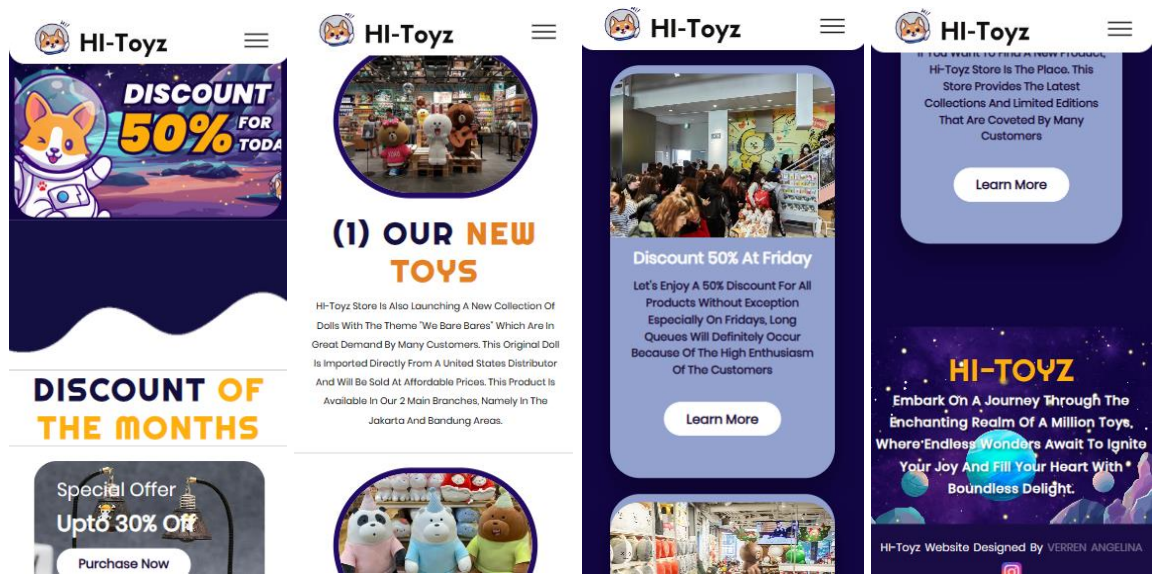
HI-Toyz

DISCOUNT 50% FOR TODA

DISCOUNT OF THE MONTHS

Special Offer
Upto 30% Off
Purchase Now

HI-Toyz

(1) OUR NEW TOYS

Hi-Toyz Store Is Also Launching A New Collection Of Dolls With The Theme "We Bare Bares" Which Are In Great Demand By Many Customers. This Original Doll Is Imported Directly From A United States Distributor And Will Be Sold At Affordable Prices. This Product Is Available In Our 2 Main Branches, Namely In The Jakarta And Bandung Areas.

HI-Toyz

Discount 50% At Friday

Let's Enjoy A 50% Discount For All Products Without Exception Especially On Fridays, Long Queues Will Definitely Occur Because Of The High Enthusiasm Of The Customers

Learn More

HI-Toyz

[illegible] You Want To Find A New Product, Hi-Toyz Store Is The Place. This Store Provides The Latest Collections And Limited Editions That Are Coveted By Many Customers

Learn More

HI-TOYZ

Embark On A Journey Through The Enchanting Realm Of A Million Toys, Where Endless Wonders Await To Ignite Your Joy And Fill Your Heart With Boundless Delight.

Hi-Toyz Website Designed By VERREN ANGELINA